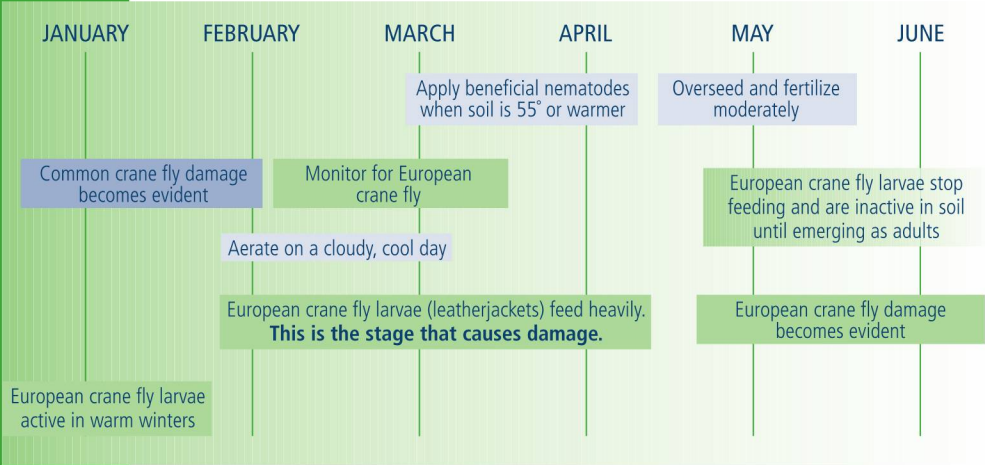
JANUARY FEBRUARY MARCH APRIL MAY JUNE

Apply beneficial nematodes when soil is 55° or warmer

Overseed and fertilize moderately

Common crane fly damage becomes evident

Monitor for European crane fly

European crane fly larvae stop feeding and are inactive in soil until emerging as adults

Aerate on a cloudy, cool day

European crane fly larvae (leatherjackets) feed heavily. **This is the stage that causes damage.**

European crane fly damage becomes evident

European crane fly larvae active in warm winters